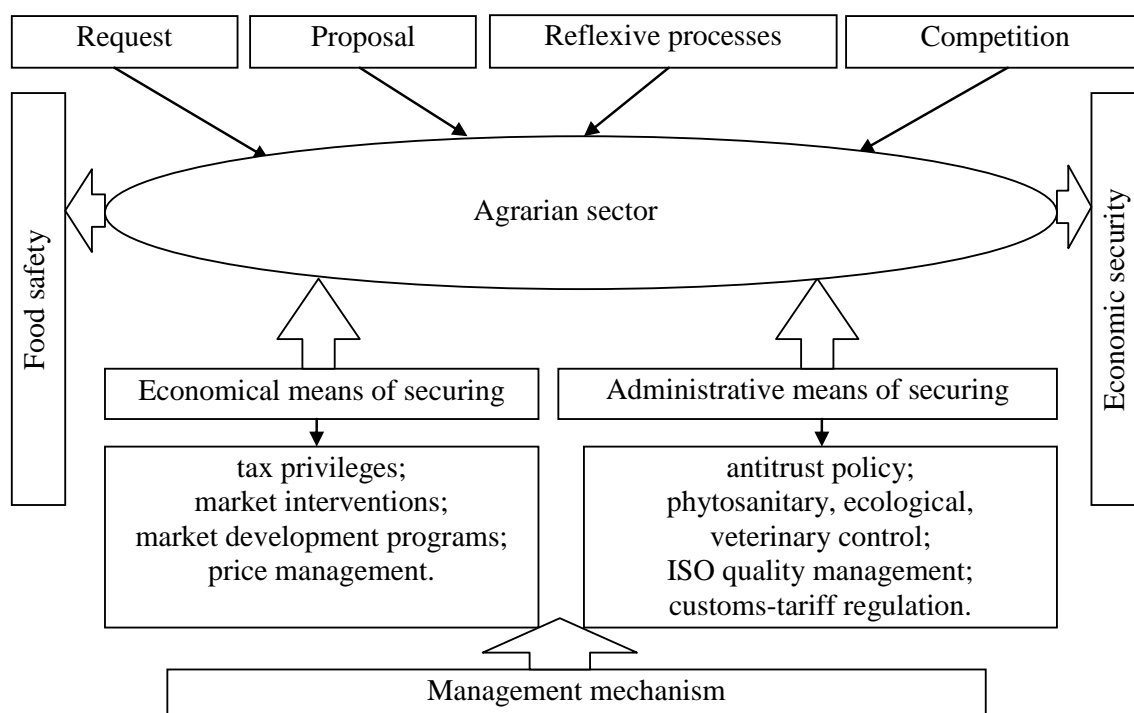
Request

Proposal

Reflexive processes

Competition

Food safety

Agrarian sector

Economic security

Economical means of securing

Administrative means of securing

tax privileges;
market interventions;
market development programs;
price management.

antitrust policy;
phytosanitary, ecological, veterinary control;
ISO quality management;
customs-tariff regulation.

Management mechanism